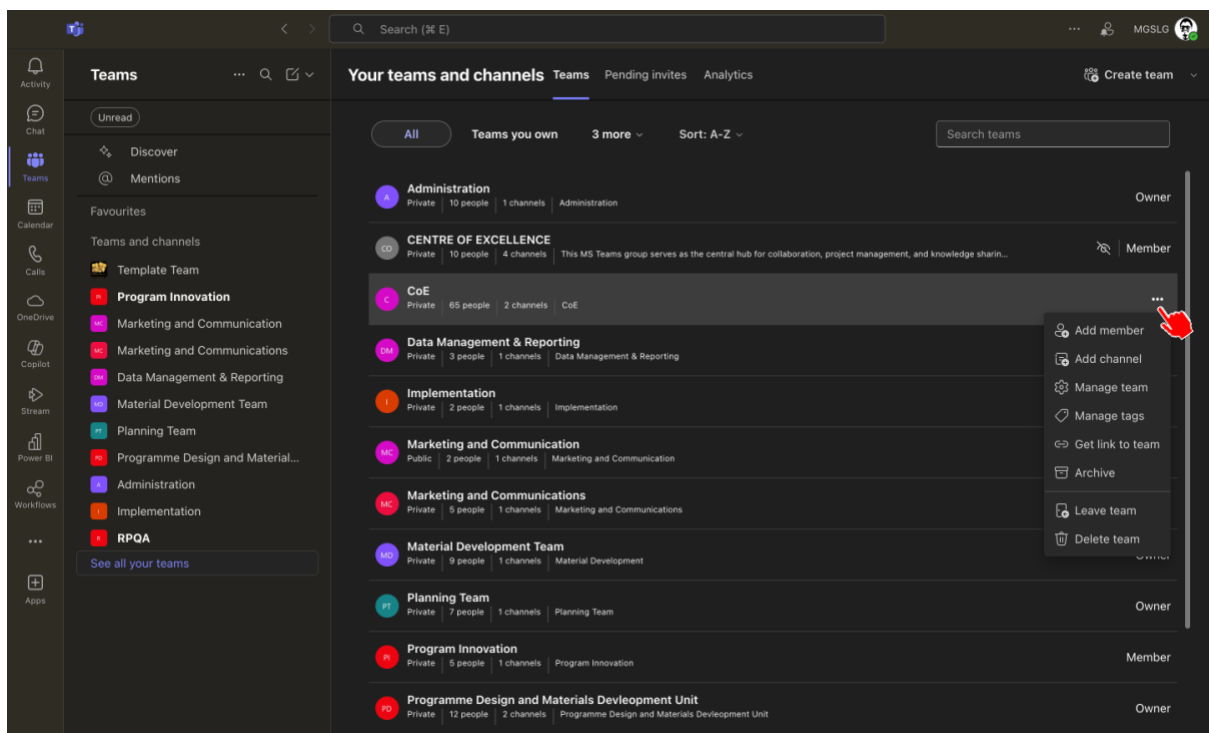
Search (⌘ E)

MGSLG

Activity
Chat
Teams
Calendar
Calls
OneDrive
Copilot
Stream
Power BI
Workflows
...
Apps

Teams

Unread

Discover
Mentions

Favourites

Teams and channels

Template Team
PI Program Innovation
MC Marketing and Communication
MC Marketing and Communications
DM Data Management & Reporting
MD Material Development Team
PT Planning Team
PD Programme Design and Material...
A Administration
I Implementation
R RPQA
See all your teams

Your teams and channels Teams Pending invites Analytics

Create team

All Teams you own 3 more Sort: A-Z

Search teams

A Administration
Private | 10 people | 1 channels | Administration
Owner

CO CENTRE OF EXCELLENCE
Private | 10 people | 4 channels | This MS Teams group serves as the central hub for collaboration, project management, and knowledge sharin...
Member

C CoE
Private | 65 people | 2 channels | CoE

DM Data Management & Reporting
Private | 3 people | 1 channels | Data Management & Reporting

I Implementation
Private | 2 people | 1 channels | Implementation

MC Marketing and Communication
Public | 2 people | 1 channels | Marketing and Communication

MC Marketing and Communications
Private | 5 people | 1 channels | Marketing and Communications

MD Material Development Team
Private | 9 people | 1 channels | Material Development

PT Planning Team
Private | 7 people | 1 channels | Planning Team
Owner

PI Program Innovation
Private | 5 people | 1 channels | Program Innovation
Member

PD Programme Design and Materials Devleopment Unit
Private | 12 people | 2 channels | Programme Design and Materials Devleopment Unit
Owner

Add member
Add channel
Manage team
Manage tags
Get link to team
Archive
Leave team
Delete team